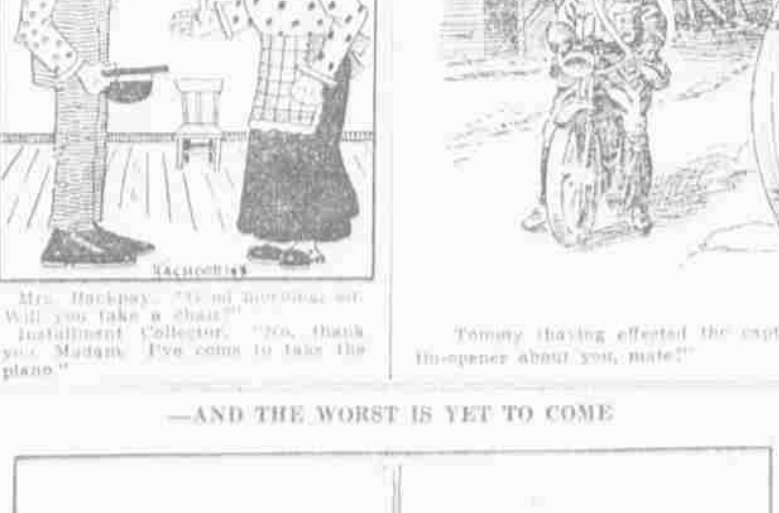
KACHOOHIES

Mrs. Backpay. "Good morning, sir. Will you take a chair?"
Installment Collector. "No, thank you, Madam. I've come to take the piano."

Tommy (having effected the capt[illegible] tin-opener about you, mate!"

—AND THE WORST IS YET TO COME